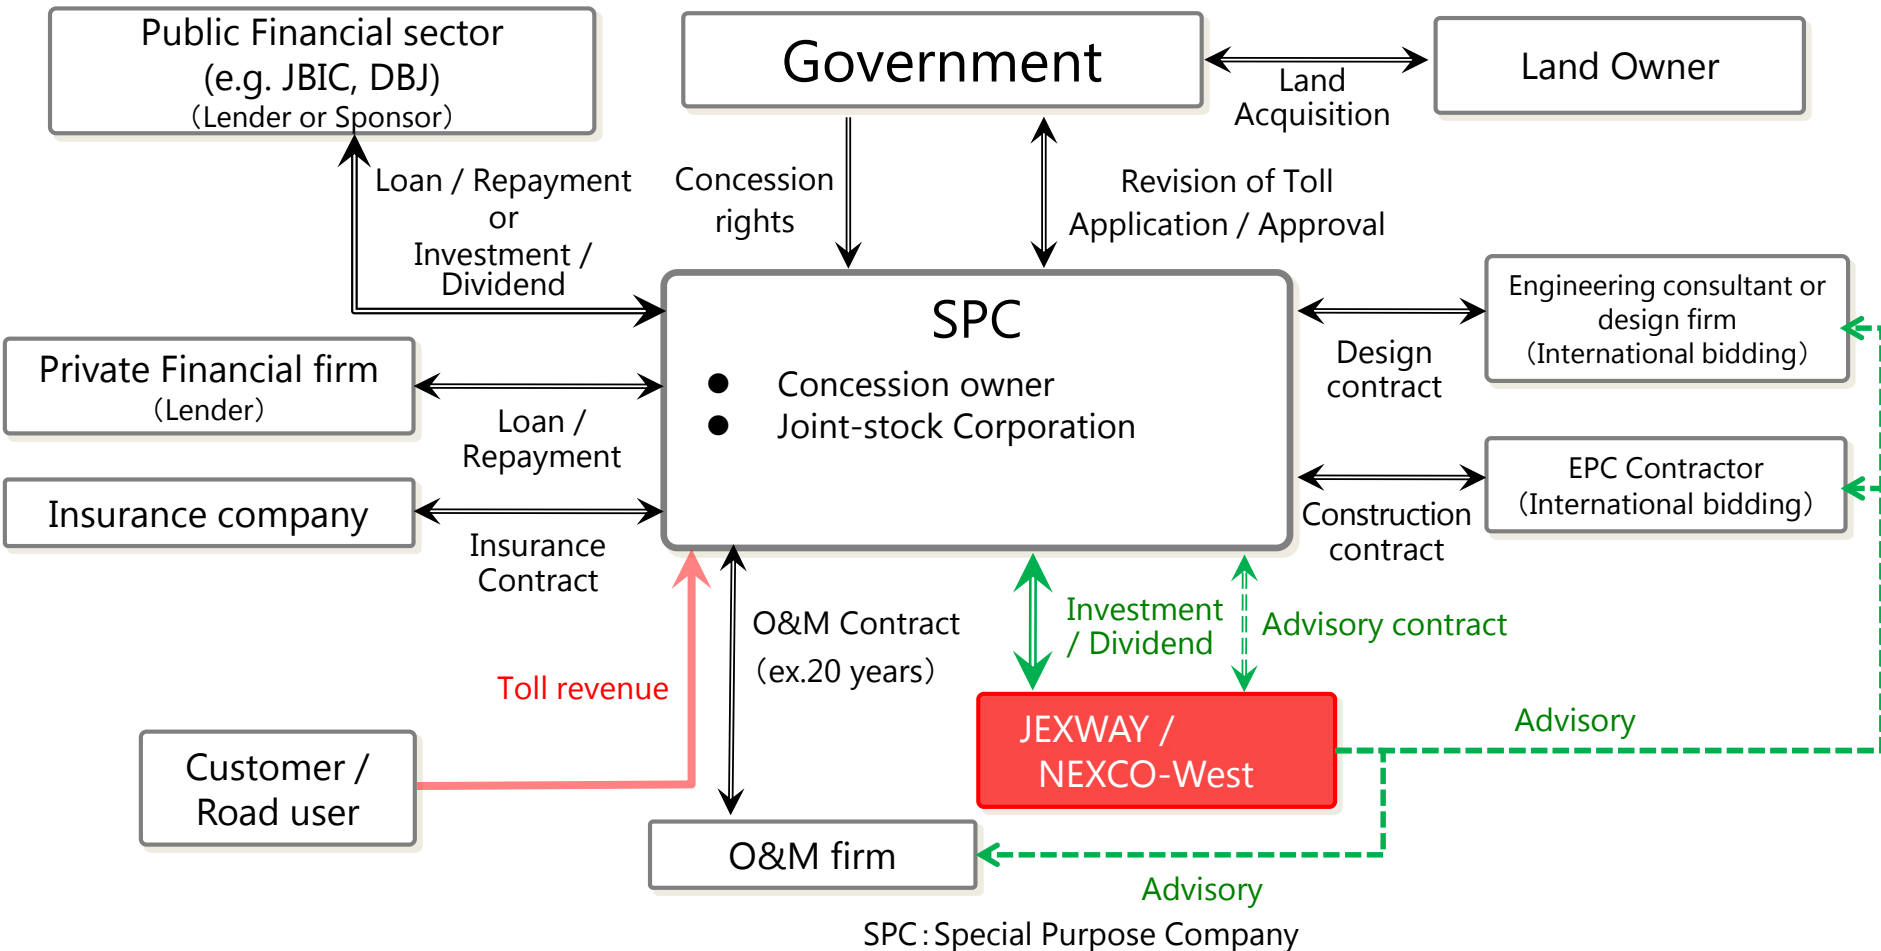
Public Financial sector
(e.g. JBIC, DBJ)
(Lender or Sponsor)

Government

Land Owner

Land Acquisition

Loan / Repayment or Investment / Dividend

Concession rights

Revision of Toll Application / Approval

SPC
● Concession owner
● Joint-stock Corporation

Engineering consultant or design firm
(International bidding)

Design contract

Private Financial firm
(Lender)

Loan / Repayment

EPC Contractor
(International bidding)

Construction contract

Insurance company

Insurance Contract

O&M Contract
(ex.20 years)

Investment / Dividend

Advisory contract

Toll revenue

JEXWAY / NEXCO-West

Advisory

Customer / Road user

O&M firm

Advisory

SPC : Special Purpose Company